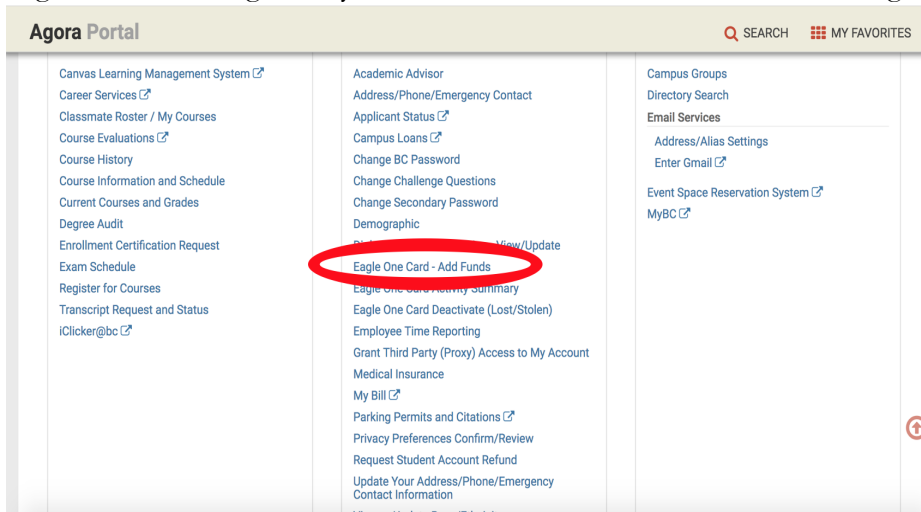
Agora Portal

SEARCH MY FAVORITES

Canvas Learning Management System
Career Services
Classmate Roster / My Courses
Course Evaluations
Course History
Course Information and Schedule
Current Courses and Grades
Degree Audit
Enrollment Certification Request
Exam Schedule
Register for Courses
Transcript Request and Status
iClicker@bc

Academic Advisor
Address/Phone/Emergency Contact
Applicant Status
Campus Loans
Change BC Password
Change Challenge Questions
Change Secondary Password
Demographic
Di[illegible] View/Update
Eagle One Card - Add Funds
Eagle One Card Activity Summary
Eagle One Card Deactivate (Lost/Stolen)
Employee Time Reporting
Grant Third Party (Proxy) Access to My Account
Medical Insurance
My Bill
Parking Permits and Citations
Privacy Preferences Confirm/Review
Request Student Account Refund
Update Your Address/Phone/Emergency Contact Information

Campus Groups
Directory Search
Email Services
Address/Alias Settings
Enter Gmail
Event Space Reservation System
MyBC